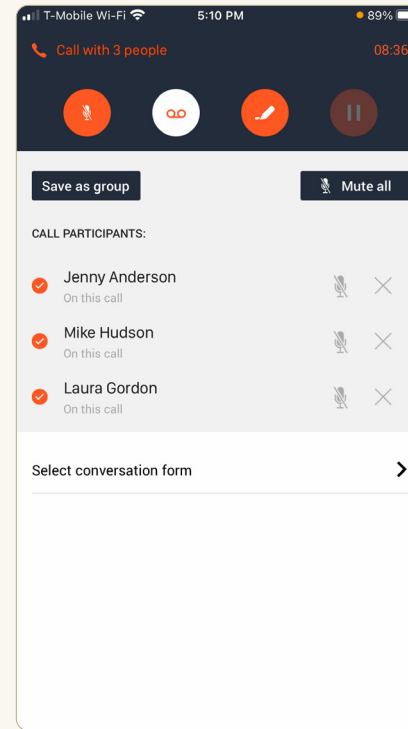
T-Mobile Wi-Fi 5:10 PM 89%

Call with 3 people 08:36

Save as group

Mute all

CALL PARTICIPANTS:

Jenny Anderson
On this call

Mike Hudson
On this call

Laura Gordon
On this call

Select conversation form